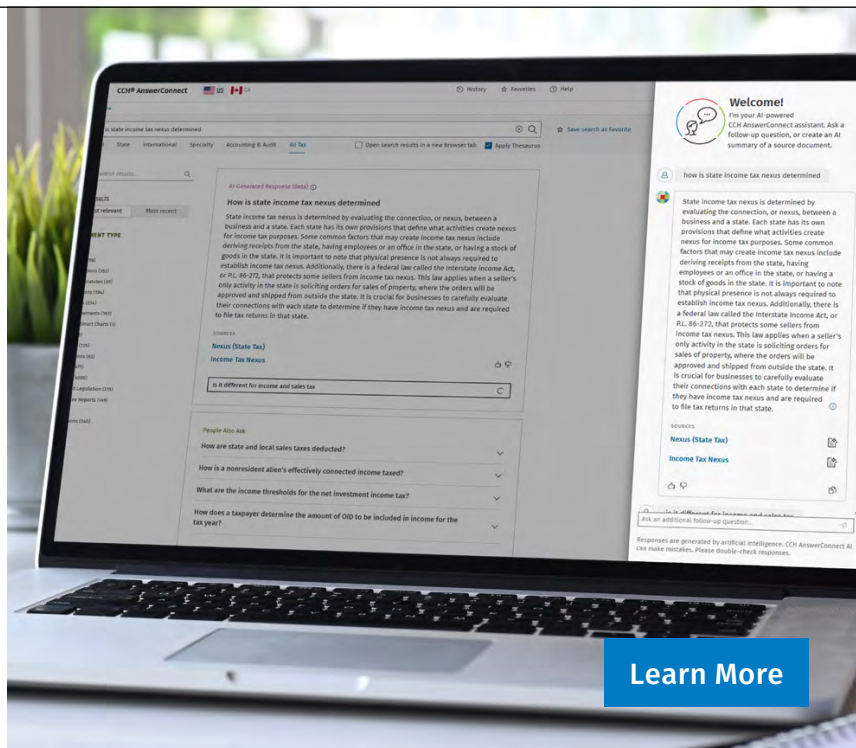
CCH® AnswerConnect US CA

History Favorites Help

is state income tax nexus determined

Save search as favorite

State International Specialty Accounting & Audit All Tax

Open search results in a new browser tab Apply Thesaurus

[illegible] results

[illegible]ULTS

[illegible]t relevant Most recent

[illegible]ENT TYPE

AI Generated Response (Beta)

How is state income tax nexus determined

State income tax nexus is determined by evaluating the connection, or nexus, between a business and a state. Each state has its own provisions that define what activities create nexus for income tax purposes. Some common factors that may create income tax nexus include deriving receipts from the state, having employees or an office in the state, or having a stock of goods in the state. It is important to note that physical presence is not always required to establish income tax nexus. Additionally, there is a federal law called the Interstate Income Act, or P.L. 86-272, that protects some sellers from income tax nexus. This law applies when a seller's only activity in the state is soliciting orders for sales of property, where the orders will be approved and shipped from outside the state. It is crucial for businesses to carefully evaluate their connections with each state to determine if they have income tax nexus and are required to file tax returns in that state.

SOURCES

Nexus (State Tax)

Income Tax Nexus

Is it different for income and sales tax

People Also Ask

How are state and local sales taxes deducted?

How is a nonresident alien's effectively connected income taxed?

What are the income thresholds for the net investment income tax?

How does a taxpayer determine the amount of OID to be included in income for the tax year?

Welcome!

I'm your AI-powered CCH AnswerConnect assistant. Ask a follow-up question, or create an AI summary of a source document.

how is state income tax nexus determined

State income tax nexus is determined by evaluating the connection, or nexus, between a business and a state. Each state has its own provisions that define what activities create nexus for income tax purposes. Some common factors that may create income tax nexus include deriving receipts from the state, having employees or an office in the state, or having a stock of goods in the state. It is important to note that physical presence is not always required to establish income tax nexus. Additionally, there is a federal law called the Interstate Income Act, or P.L. 86-272, that protects some sellers from income tax nexus. This law applies when a seller's only activity in the state is soliciting orders for sales of property, where the orders will be approved and shipped from outside the state. It is crucial for businesses to carefully evaluate their connections with each state to determine if they have income tax nexus and are required to file tax returns in that state.

SOURCES

Nexus (State Tax)

Income Tax Nexus

Is it different for income and sales tax

Ask an additional follow-up question...

Responses are generated by artificial intelligence. CCH AnswerConnect AI can make mistakes. Please double-check responses.

Learn More